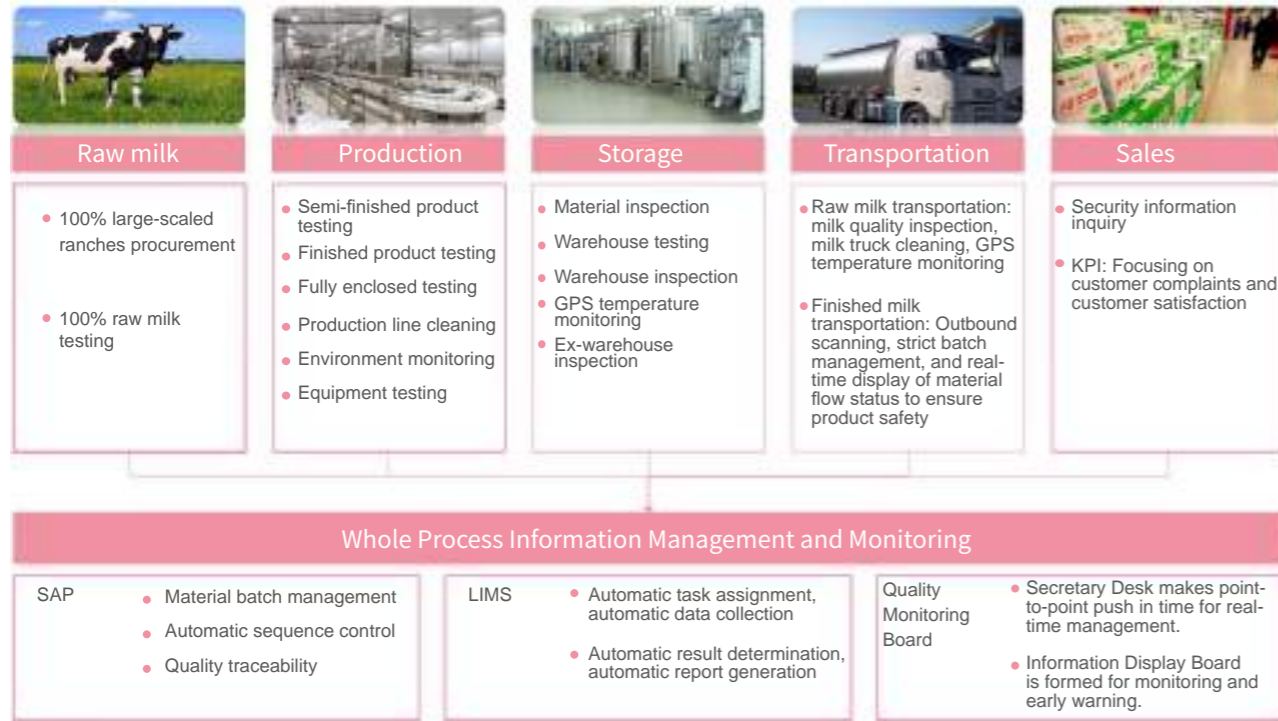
Raw milk

Production

Storage

Transportation

Sales

- 100% large-scaled ranches procurement
- 100% raw milk testing

- Semi-finished product testing
- Finished product testing
- Fully enclosed testing
- Production line cleaning
- Environment monitoring
- Equipment testing

- Material inspection
- Warehouse testing
- Warehouse inspection
- GPS temperature monitoring
- Ex-warehouse inspection

- Raw milk transportation: milk quality inspection, milk truck cleaning, GPS temperature monitoring
- Finished milk transportation: Outbound scanning, strict batch management, and real-time display of material flow status to ensure product safety

- Security information inquiry
- KPI: Focusing on customer complaints and customer satisfaction

Whole Process Information Management and Monitoring

SAP
- Material batch management
- Automatic sequence control
- Quality traceability

LIMS
- Automatic task assignment, automatic data collection
- Automatic result determination, automatic report generation

Quality Monitoring Board
- Secretary Desk makes point-to-point push in time for real-time management.
- Information Display Board is formed for monitoring and early warning.